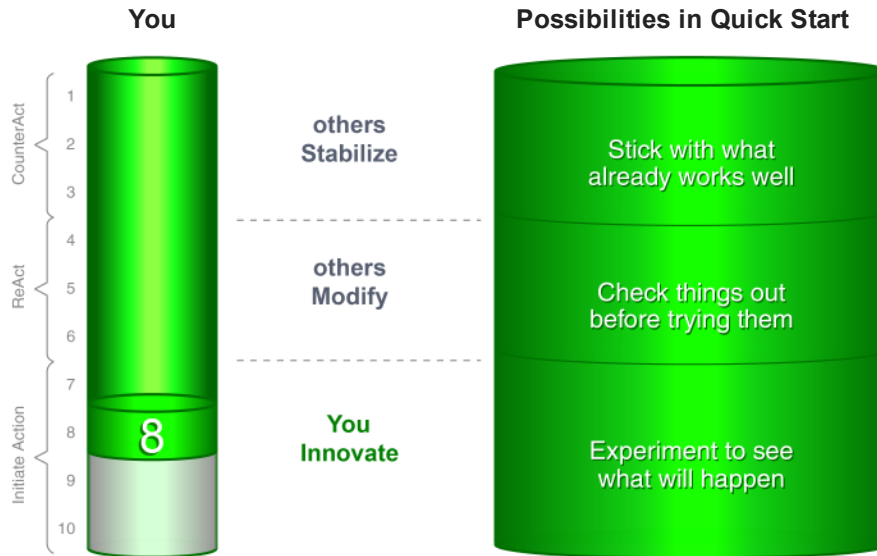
You

Possibilities in Quick Start

CounterAct
ReAct
Initiate Action

1
2
3
4
5
6
7
8
9
10

8

others Stabilize

others Modify

You Innovate

Stick with what already works well

Check things out before trying them

Experiment to see what will happen